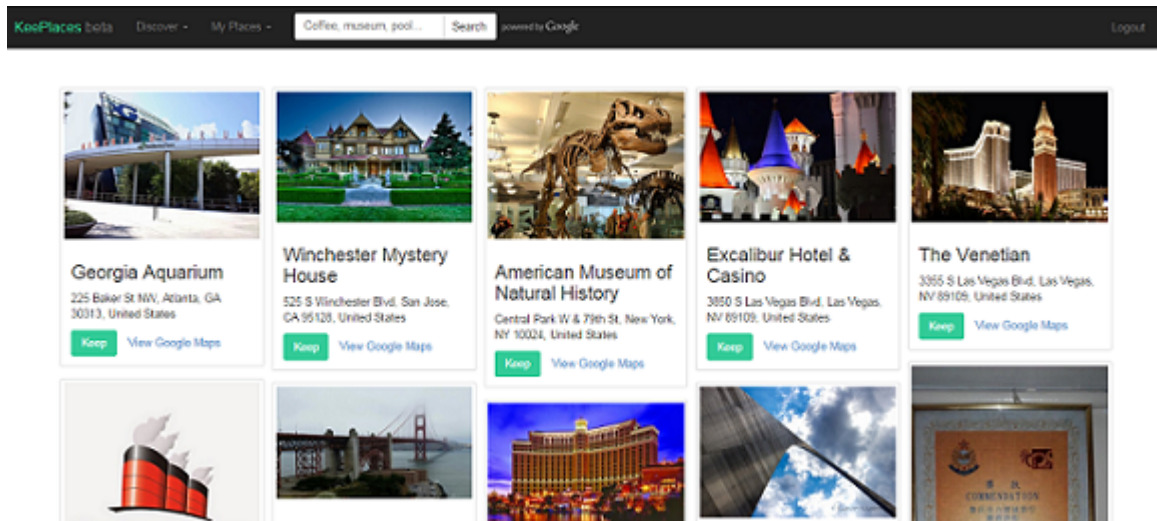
KeePlaces beta Discover ▾ My Places ▾ Coffee, museum, pool... Search powered by Google Logout

Georgia Aquarium
225 Baker St NW, Atlanta, GA 30313, United States
Keep View Google Maps

Winchester Mystery House
525 S Winchester Blvd, San Jose, CA 95128, United States
Keep View Google Maps

American Museum of Natural History
Central Park W & 79th St, New York, NY 10024, United States
Keep View Google Maps

Excalibur Hotel & Casino
3850 S Las Vegas Blvd, Las Vegas, NV 89109, United States
Keep View Google Maps

The Venetian
3355 S Las Vegas Blvd, Las Vegas, NV 89109, United States
Keep View Google Maps

COMMENDATION